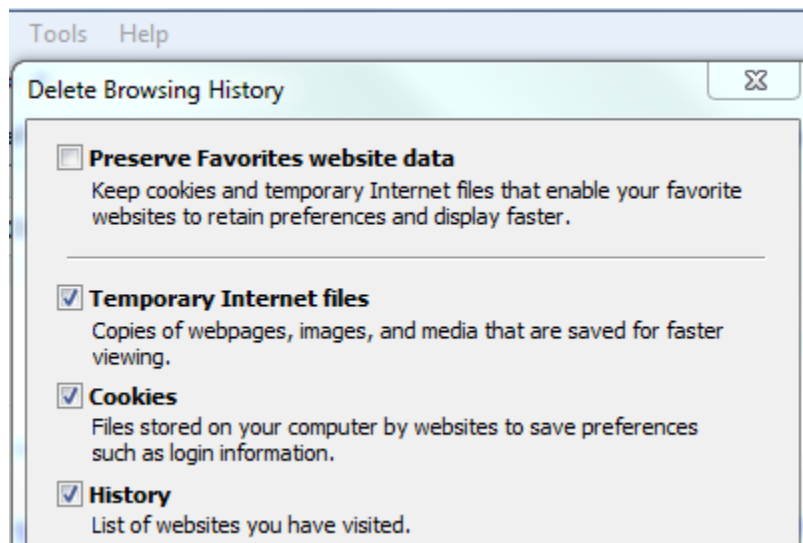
Tools Help

Delete Browsing History

Preserve Favorites website data
Keep cookies and temporary Internet files that enable your favorite websites to retain preferences and display faster.

Temporary Internet files
Copies of webpages, images, and media that are saved for faster viewing.

Cookies
Files stored on your computer by websites to save preferences such as login information.

History
List of websites you have visited.